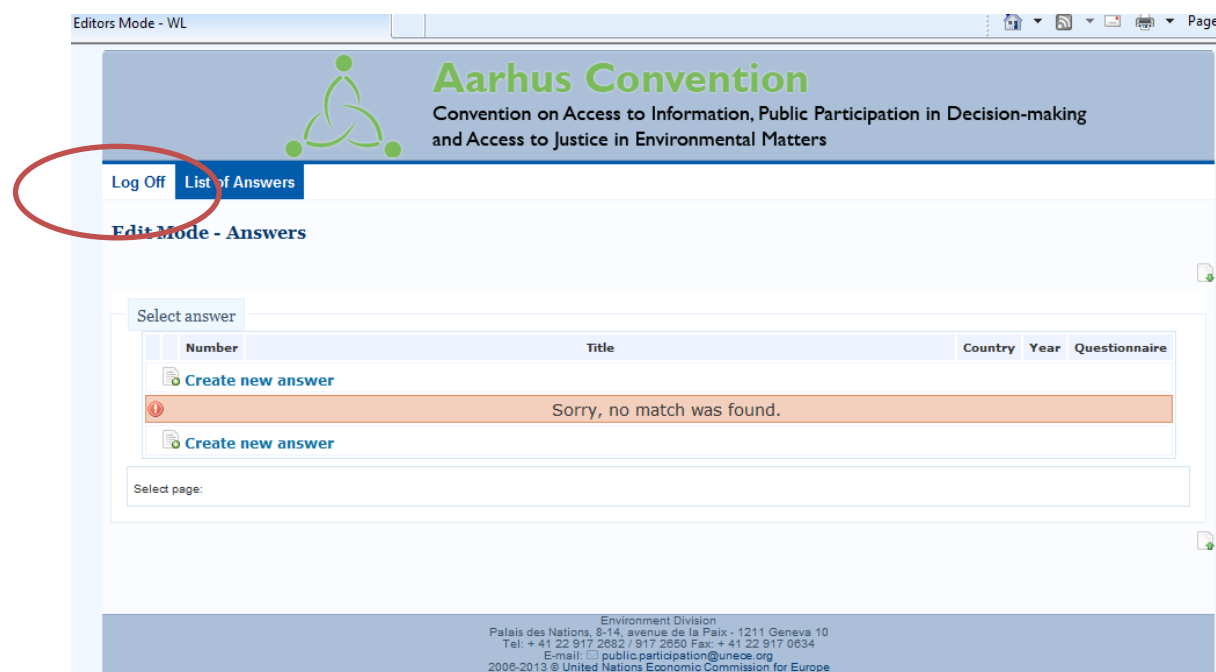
Editors Mode - WL

Page

Aarhus Convention

Convention on Access to Information, Public Participation in Decision-making and Access to Justice in Environmental Matters

Log Off List of Answers

Edit Mode - Answers

Select answer

| | | Number | Title | Country | Year | Questionnaire |
|---|---|---|---|---|---|---|

Create new answer

Sorry, no match was found.

Create new answer

Select page:

Environment Division
Palais des Nations, 8-14, avenue de la Paix - 1211 Geneva 10
Tel: + 41 22 917 2682 / 917 2650 Fax: + 41 22 917 0634
E-mail: public.participation@unece.org
2006-2013 © United Nations Economic Commission for Europe